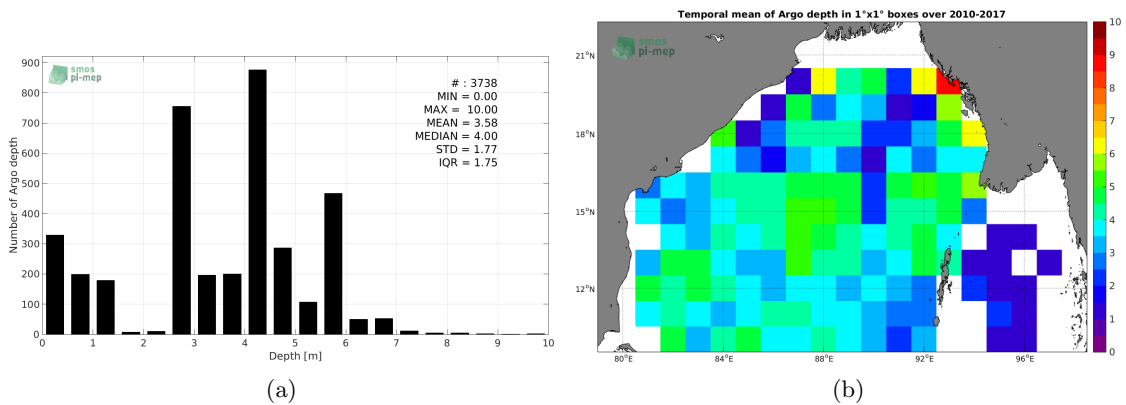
smos
pi-mep

# : 3738
MIN = 0.00
MAX = 10.00
MEAN = 3.58
MEDIAN = 4.00
STD = 1.77
IQR = 1.75

Number of Argo depth
0
100
200
300
400
500
600
700
800
900

Depth [m]
0 1 2 3 4 5 6 7 8 9 10

(a)

Temporal mean of Argo depth in 1°x1° boxes over 2010-2017

smos
pi-mep

21°N
18°N
15°N
12°N

80°E 84°E 88°E 92°E 96°E

0 1 2 3 4 5 6 7 8 9 10

(b)